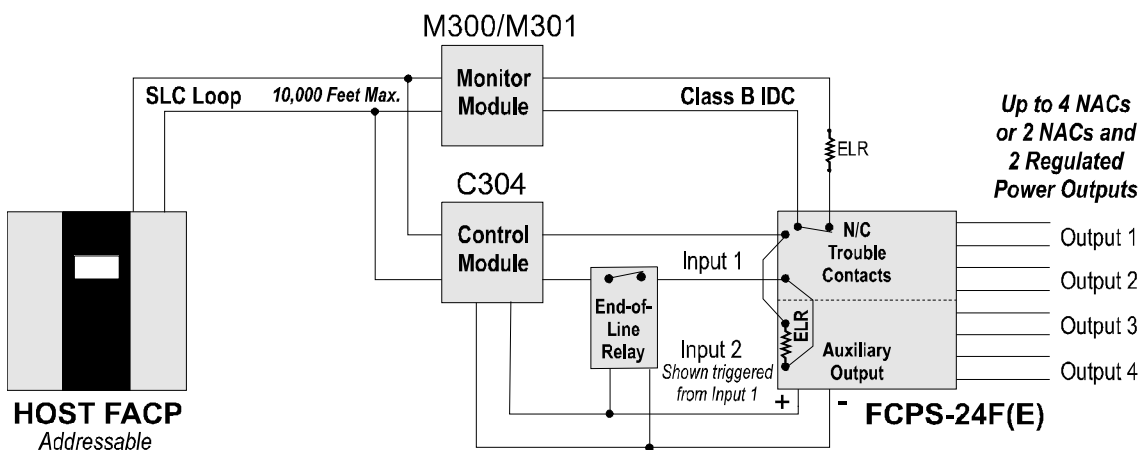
M300/M301

Monitor Module

SLC Loop

10,000 Feet Max.

Class B IDC

Up to 4 NACs or 2 NACs and 2 Regulated Power Outputs

ELR

C304

Control Module

N/C Trouble Contacts

Input 1

End-of-Line Relay

ELR

Input 2

Shown triggered from Input 1

Auxiliary Output

+

-

Output 1

Output 2

Output 3

Output 4

HOST FACP

Addressable

FCPS-24F(E)